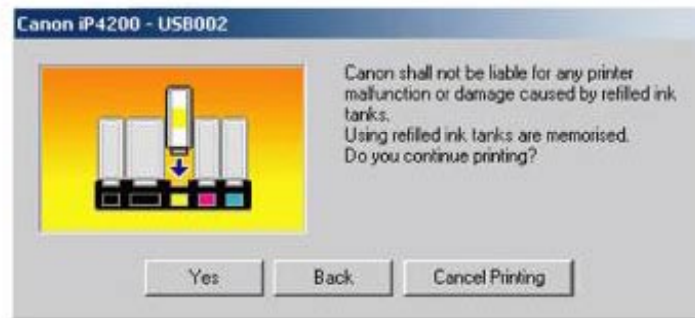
Canon iP4200 - USB002

Canon shall not be liable for any printer malfunction or damage caused by refilled ink tanks.
Using refilled ink tanks are memorised.
Do you continue printing?

Yes
Back
Cancel Printing